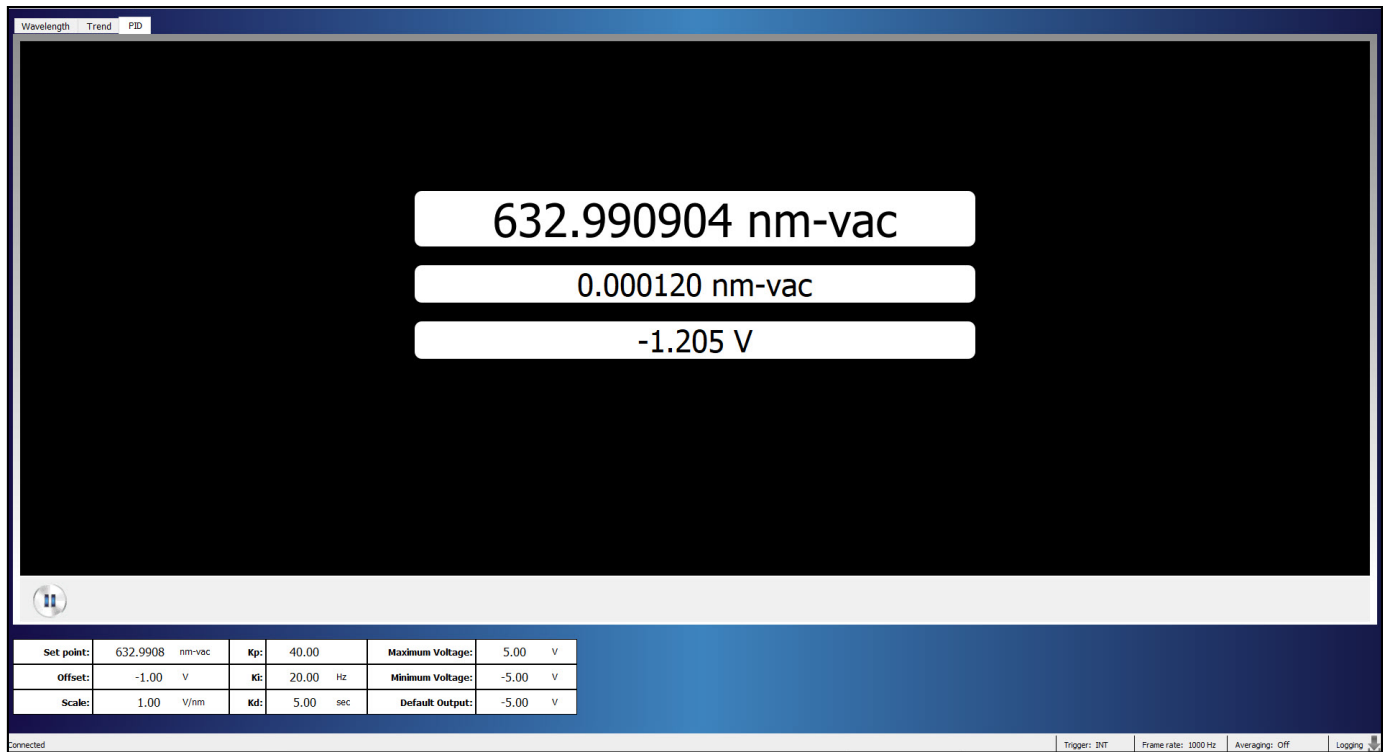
Wavelength Trend PID

632.990904 nm-vac

0.000120 nm-vac

-1.205 V

| Set point: | 632.9908 | nm-vac | Kp: | 40.00 | | Maximum Voltage: | 5.00 | V |
|---|---|---|---|---|---|---|---|---|
| Offset: | -1.00 | V | Ki: | 20.00 | Hz | Minimum Voltage: | -5.00 | V |
| Scale: | 1.00 | V/nm | Kd: | 5.00 | sec | Default Output: | -5.00 | V |

Connected Trigger: INT Frame rate: 1000 Hz Averaging: Off Logging